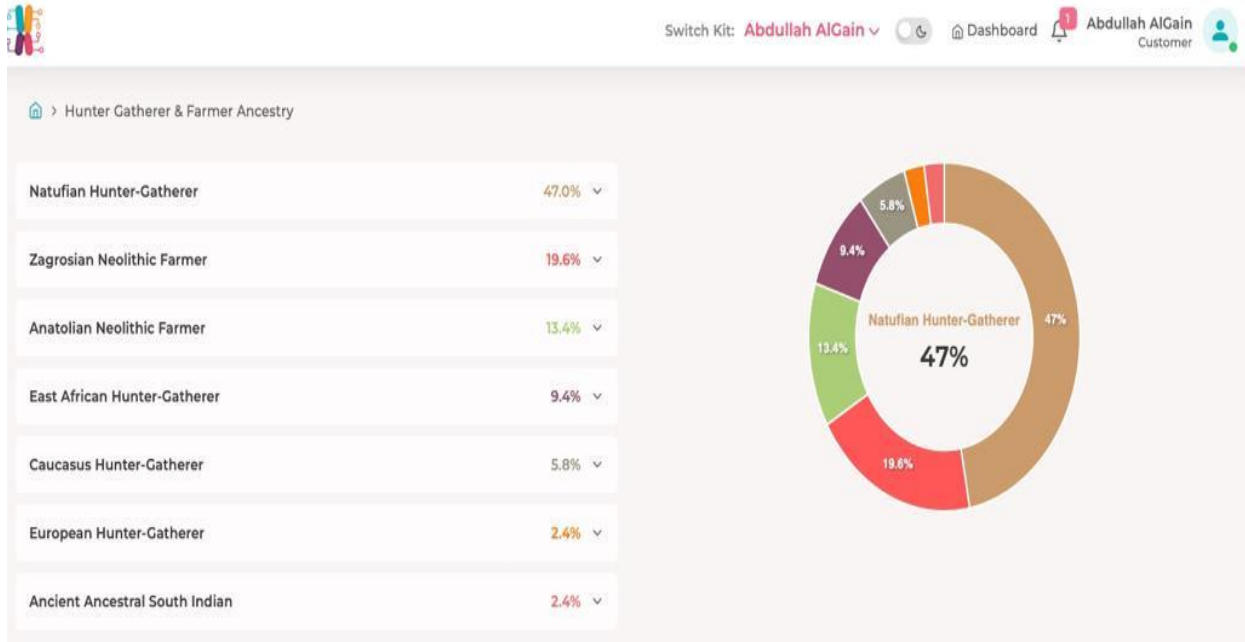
Switch Kit: Abdullah AlGain ⌄ Dashboard 1 Abdullah AlGain Customer

> Hunter Gatherer & Farmer Ancestry

| | |
|---|---|
| Natufian Hunter-Gatherer | 47.0% ⌄ |
| Zagrosian Neolithic Farmer | 19.6% ⌄ |
| Anatolian Neolithic Farmer | 13.4% ⌄ |
| East African Hunter-Gatherer | 9.4% ⌄ |
| Caucasus Hunter-Gatherer | 5.8% ⌄ |
| European Hunter-Gatherer | 2.4% ⌄ |
| Ancient Ancestral South Indian | 2.4% ⌄ |

5.8%
9.4%
13.4%
19.6%
47%
Natufian Hunter-Gatherer
47%